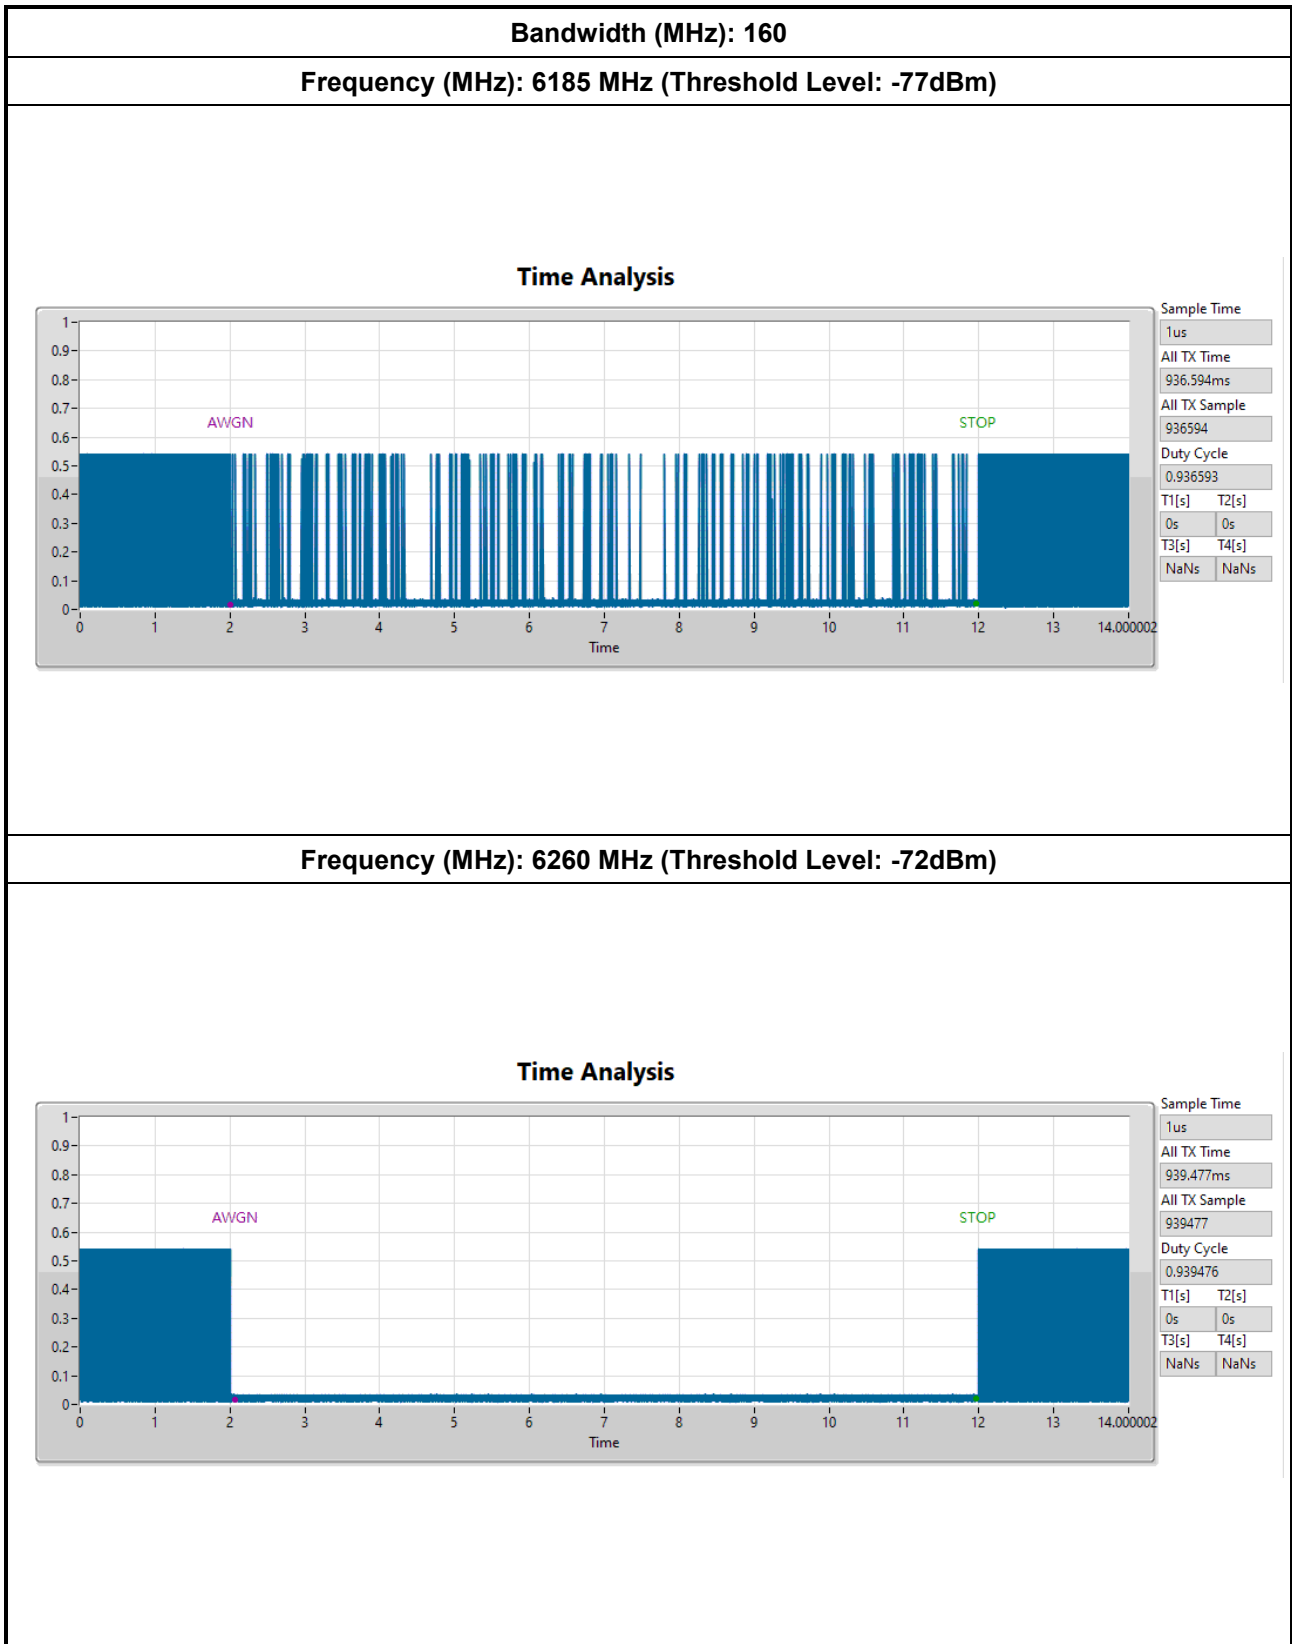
Bandwidth (MHz): 160

Frequency (MHz): 6185 MHz (Threshold Level: -77dBm)

Time Analysis

1
0.9
0.8
0.7
0.6
0.5
0.4
0.3
0.2
0.1
0

AWGN
STOP

0 1 2 3 4 5 6 7 8 9 10 11 12 13 14.000002
Time

Sample Time
1us
All TX Time
936.594ms
All TX Sample
936594
Duty Cycle
0.936593
T1[s] T2[s]
0s 0s
T3[s] T4[s]
NaNs NaNs

Frequency (MHz): 6260 MHz (Threshold Level: -72dBm)

Time Analysis

1
0.9
0.8
0.7
0.6
0.5
0.4
0.3
0.2
0.1
0

AWGN
STOP

0 1 2 3 4 5 6 7 8 9 10 11 12 13 14.000002
Time

Sample Time
1us
All TX Time
939.477ms
All TX Sample
939477
Duty Cycle
0.939476
T1[s] T2[s]
0s 0s
T3[s] T4[s]
NaNs NaNs